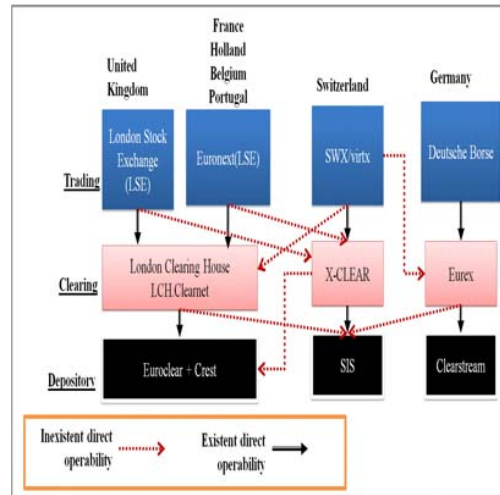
United Kingdom

France
Holland
Belgium
Portugal

Switzerland

Germany

Trading

London Stock Exchange (LSE)

Euronext(LSE)

SWX/virtx

Deutsche Borse

Clearing

London Clearing House
LCH.Clearnet

X-CLEAR

Eurex

Depository

Euroclear + Crest

SIS

Clearstream

Inexistent direct operability

Existent direct operability